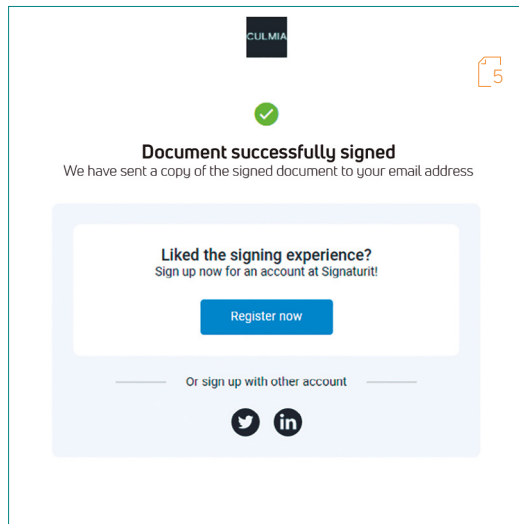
CULMIA

5

Document successfully signed
We have sent a copy of the signed document to your email address

Liked the signing experience?
Sign up now for an account at Signaturit!

Register now

Or sign up with other account